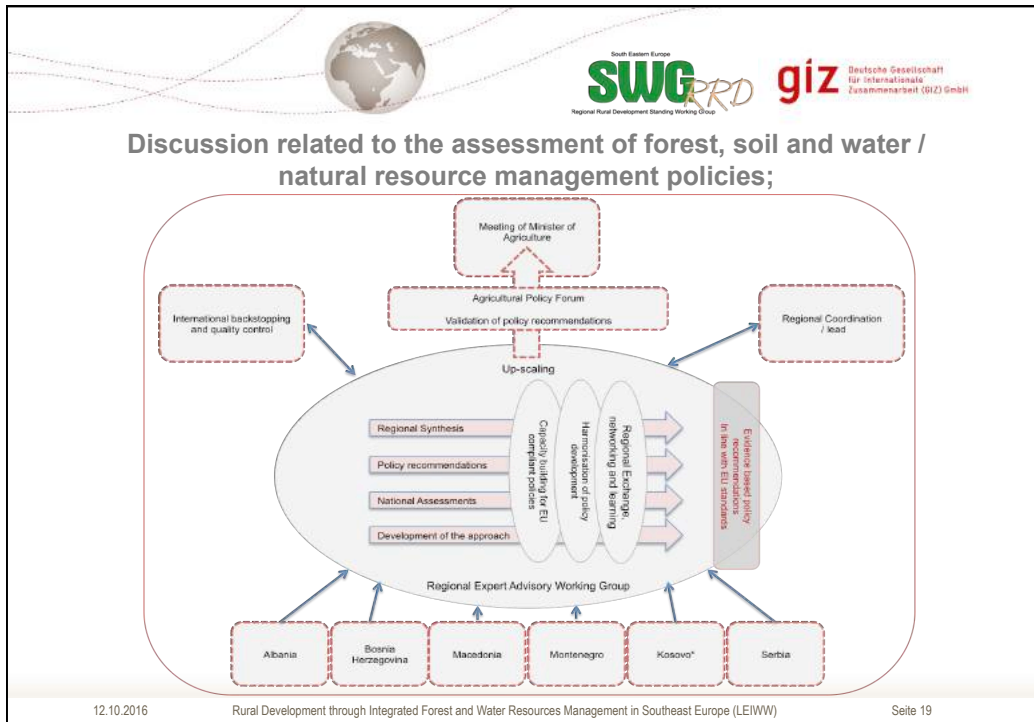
South Eastern Europe
SWG RRD
Regional Rural Development Standing Working Group

giz Deutsche Gesellschaft für Internationale Zusammenarbeit (GIZ) GmbH

Discussion related to the assessment of forest, soil and water / natural resource management policies;

Meeting of Minister of Agriculture

Agricultural Policy Forum
Validation of policy recommendations

International backstopping and quality control

Regional Coordination / lead

Up-scaling

Regional Synthesis
Policy recommendations
National Assessments
Development of the approach

Capacity building for EU compliant policies
Harmonisation of policy development
Regional Exchange, networking and learning

Evidence based policy recommendations in line with EU standards

Regional Expert Advisory Working Group

Albania
Bosnia Herzegovina
Macedonia
Montenegro
Kosovo*
Serbia

12.10.2016
Rural Development through Integrated Forest and Water Resources Management in Southeast Europe (LEIWW)
Seite 19